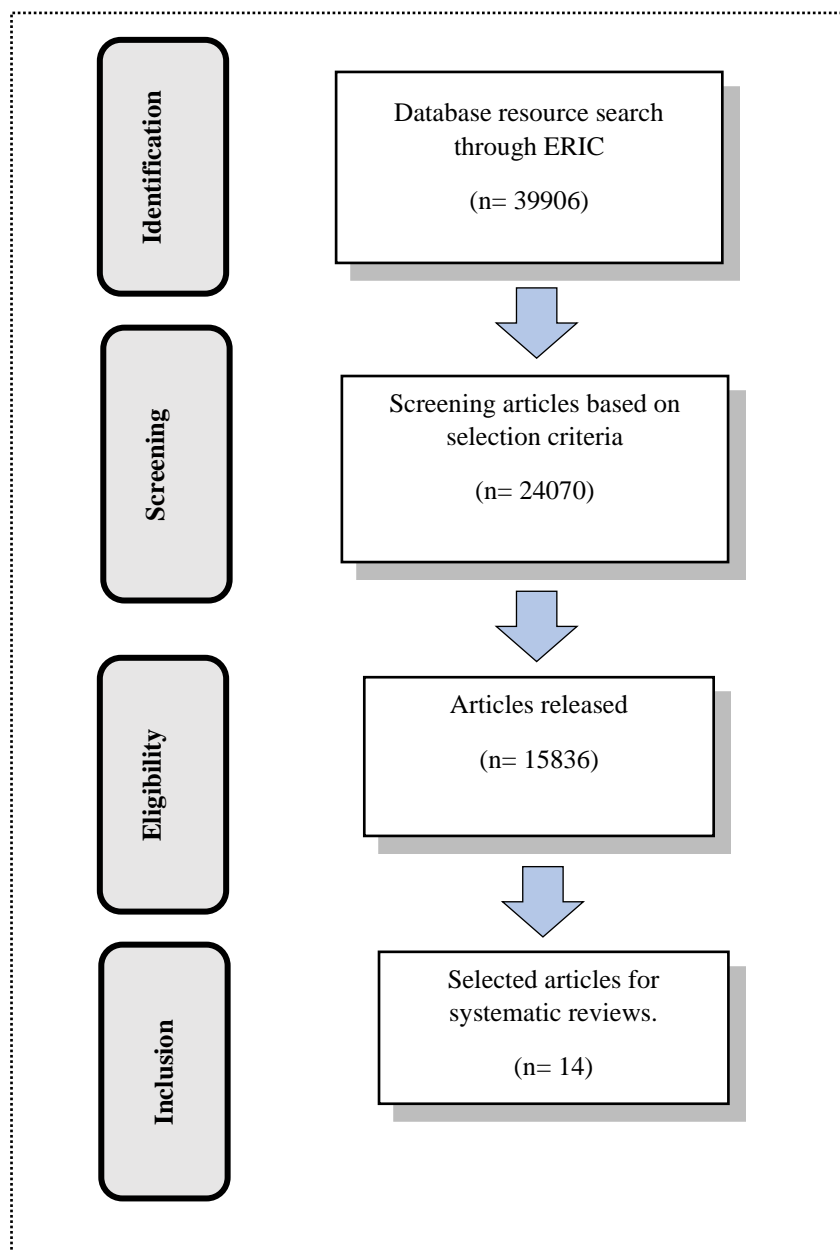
Identification

Database resource search through ERIC

(n= 39906)

Screening

Screening articles based on selection criteria

(n= 24070)

Eligibility

Articles released

(n= 15836)

Inclusion

Selected articles for systematic reviews.

(n= 14)